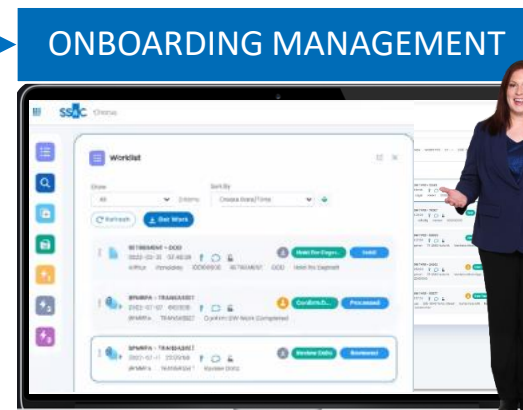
ONBOARDING MANAGEMENT

SS&C Chorus

Worklist

Show
All
Sort By
Create Date/Time

Refresh
Get Work

RETIREMENT - DOD
Hold For Signa...
Hold

BPMRFA - TRANSASSET
Confirm D...
Processed

BPMRFA - TRANSASSET
Review Data
Reviewed